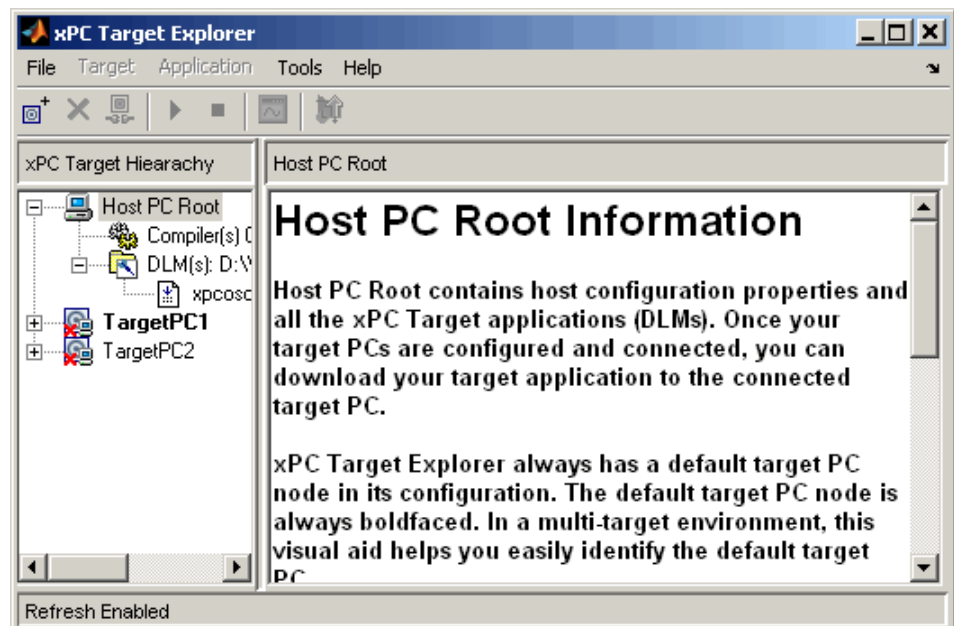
xPC Target Explorer

File Target Application Tools Help

xPC Target Hiearachy

Host PC Root

Compiler(s) C

DLM(s): D:\

xpcosc

TargetPC1

TargetPC2

Host PC Root

Host PC Root Information

Host PC Root contains host configuration properties and all the xPC Target applications (DLMs). Once your target PCs are configured and connected, you can download your target application to the connected target PC.

xPC Target Explorer always has a default target PC node in its configuration. The default target PC node is always boldfaced. In a multi-target environment, this visual aid helps you easily identify the default target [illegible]

Refresh Enabled